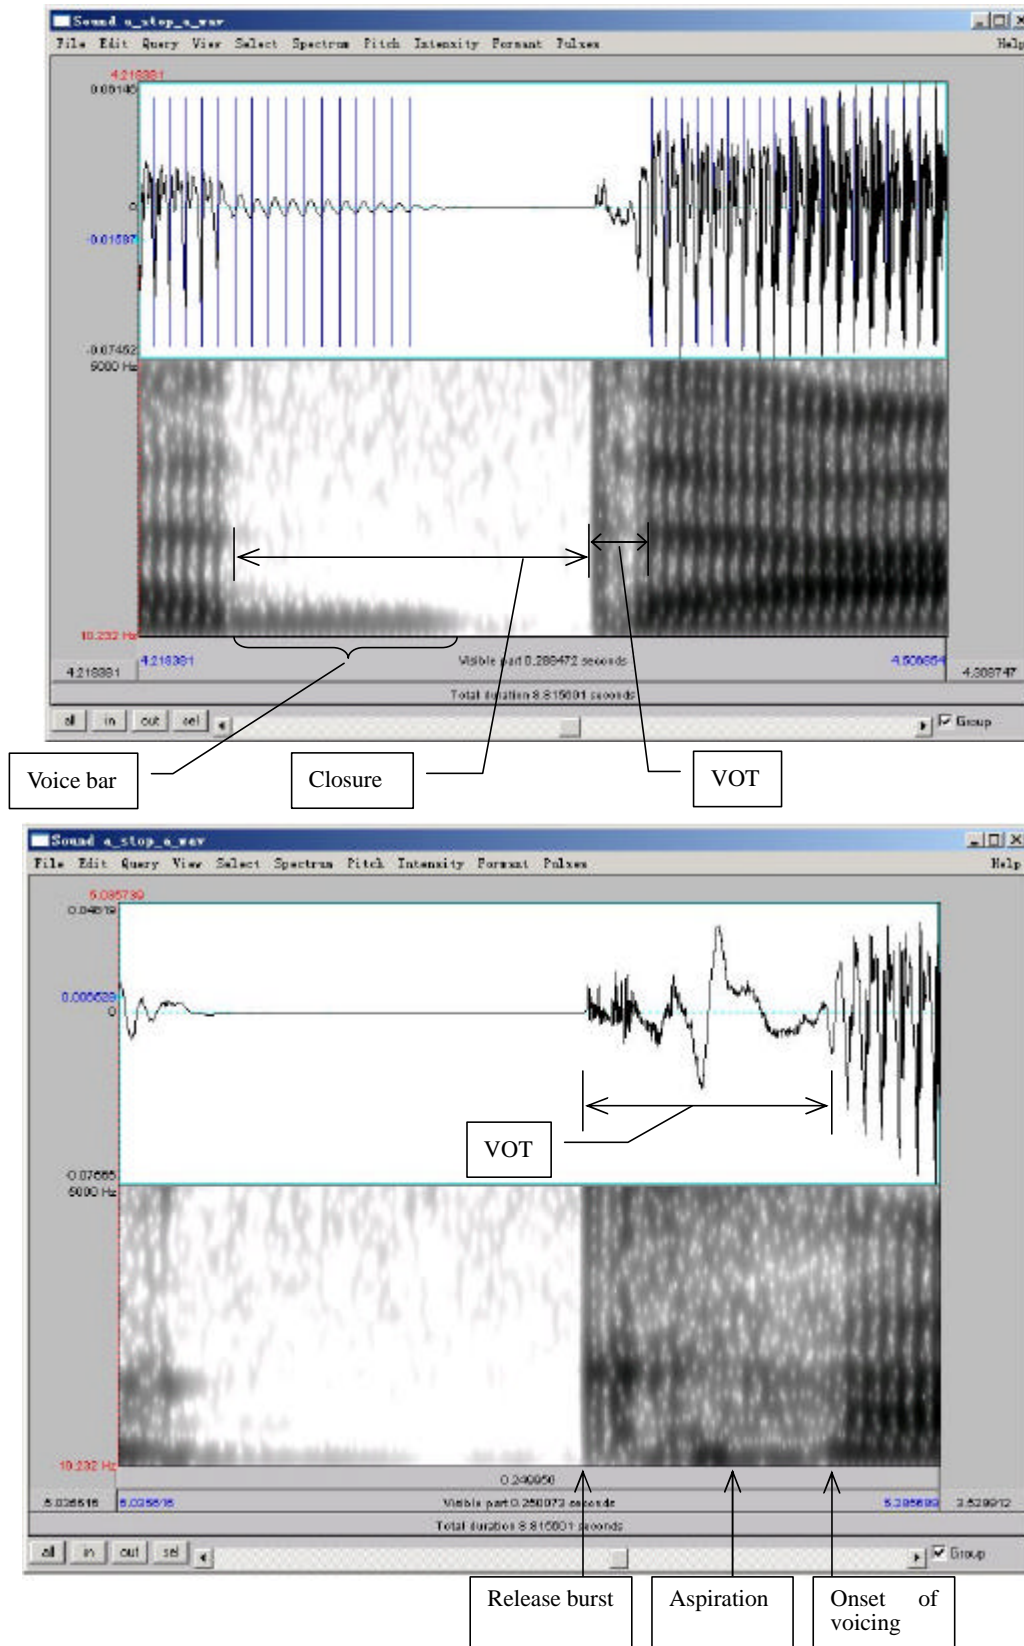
Sound a_stop_a_wav
File Edit Query View Select Spectrum Pitch Intensity Formant Pulses Help
4.218381
0.08145
0
-0.01587
-0.07452
5000 Hz
10.232 Hz
4.218381
4.218381
Visible part 0.288472 seconds
4.506854
4.308747
Total duration 8.815601 seconds
all in out sel
Group
Voice bar
Closure
VOT

Sound a_stop_a_wav
File Edit Query View Select Spectrum Pitch Intensity Formant Pulses Help
5.085739
0.04619
0.005628
0
VOT
-0.07665
5000 Hz
10.232 Hz
0.249950
5.035616
5.035616
Visible part 0.250073 seconds
5.385689
3.529912
Total duration 8.815601 seconds
all in out sel
Group
Release burst
Aspiration
Onset of voicing